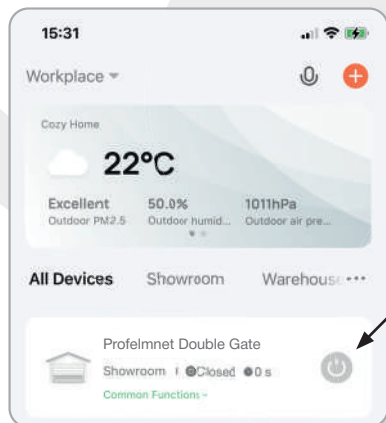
15:31

Workplace

Cozy Home

22°C

Excellent
Outdoor PM2.5

50.0%
Outdoor humid...

1011hPa
Outdoor air pre...

All Devices Showroom Warehous

Profelmnet Double Gate

Showroom | Closed 0 s

Common Functions